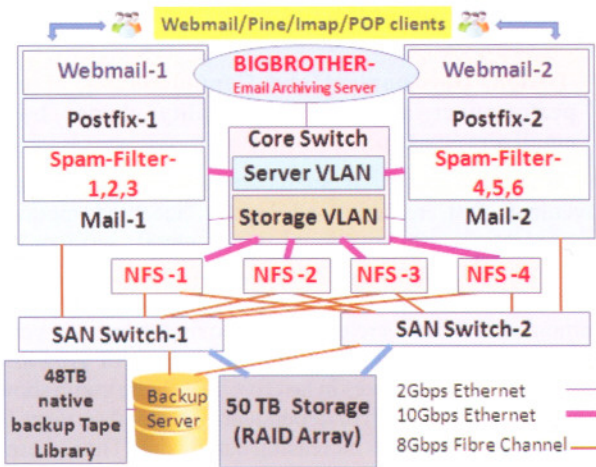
Webmail/Pine/Imap/POP clients

Webmail-1

BIGBROTHER-
Email Archiving Server

Webmail-2

Postfix-1

Core Switch

Postfix-2

Spam-Filter-
1,2,3

Server VLAN

Spam-Filter-
4,5,6

Mail-1

Storage VLAN

Mail-2

NFS -1

NFS -2

NFS -3

NFS -4

SAN Switch-1

SAN Switch-2

48TB
native
backup Tape
Library

Backup
Server

50 TB Storage
(RAID Array)

2Gbps Ethernet
10Gbps Ethernet
8Gbps Fibre Channel